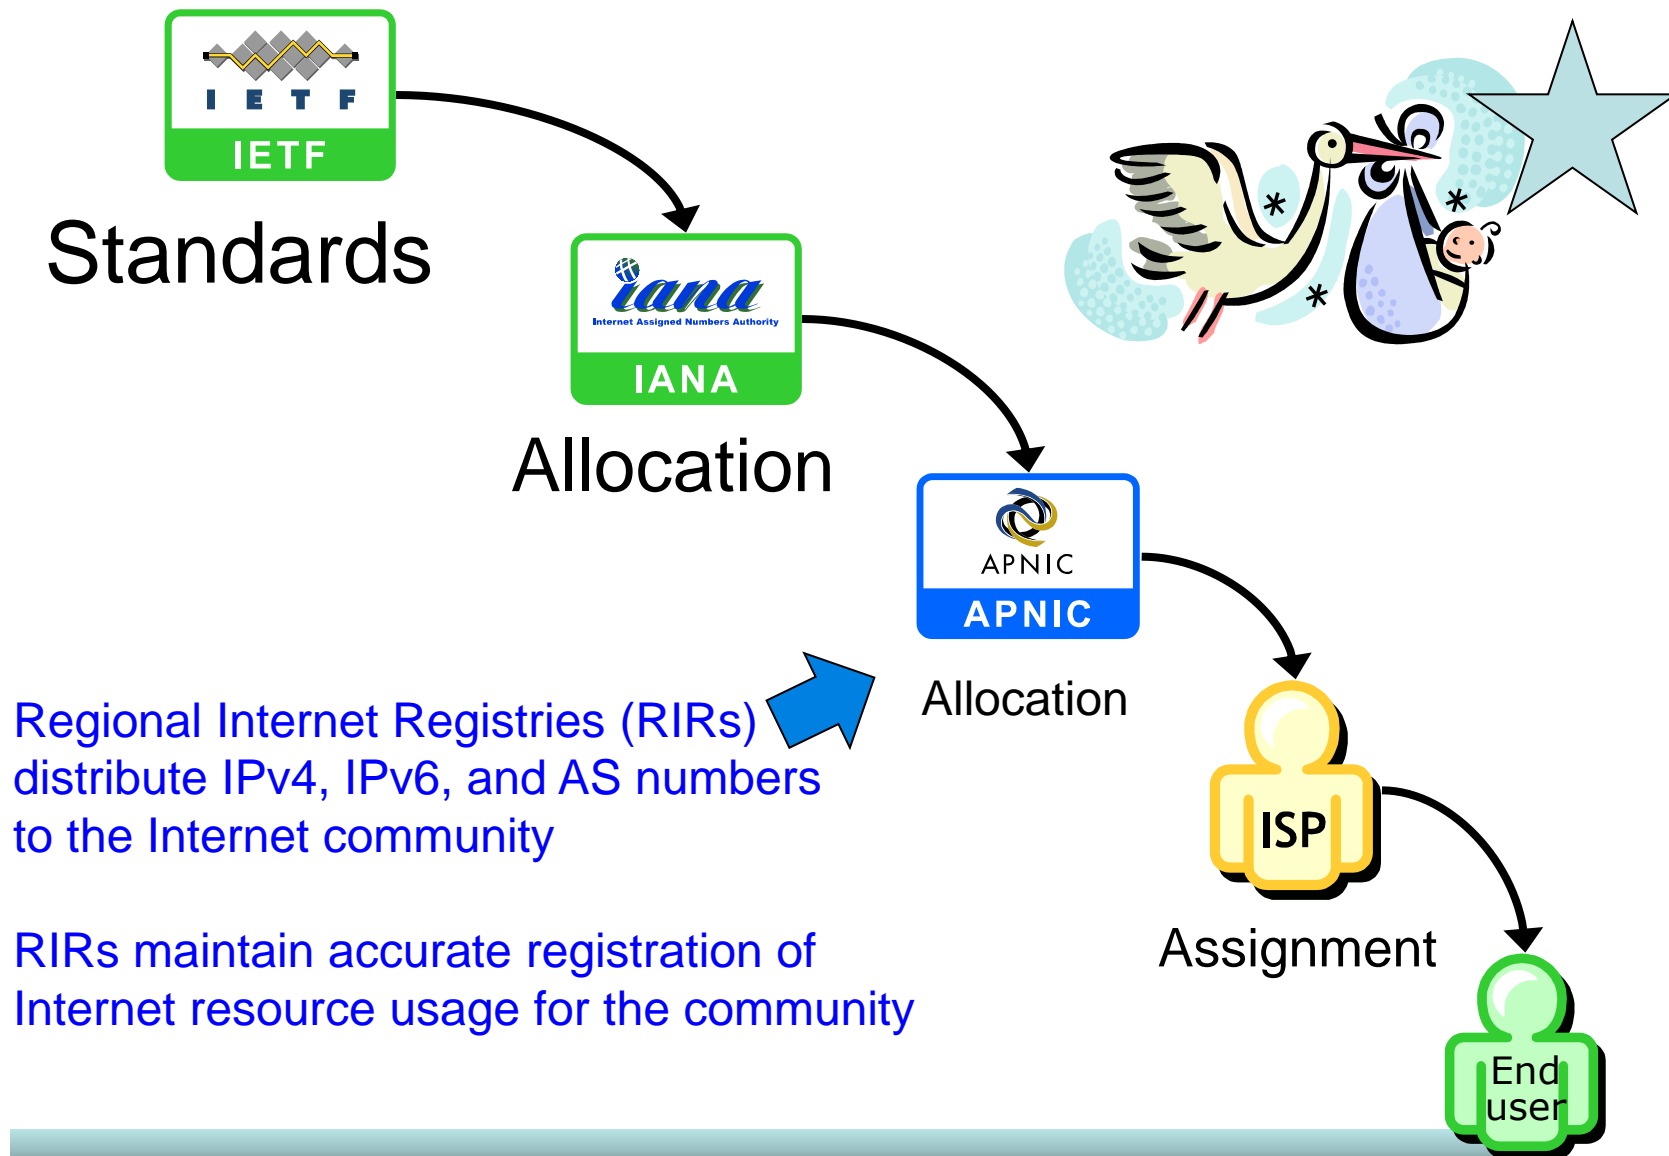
I E T F

IETF

Standards

iana
Internet Assigned Numbers Authority

IANA

Allocation

APNIC

APNIC

Allocation

Regional Internet Registries (RIRs) distribute IPv4, IPv6, and AS numbers to the Internet community

RIRs maintain accurate registration of Internet resource usage for the community

ISP

Assignment

End user